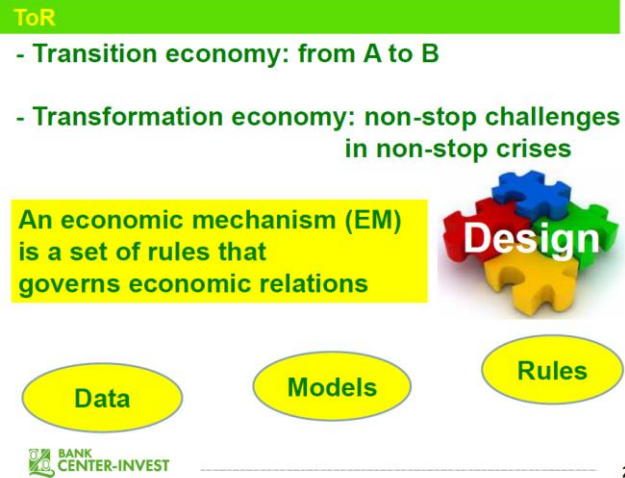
ToR

- Transition economy: from A to B

- Transformation economy: non-stop challenges in non-stop crises

An economic mechanism (EM) is a set of rules that governs economic relations

Design

Data

Models

Rules

BANK CENTER-INVEST

2